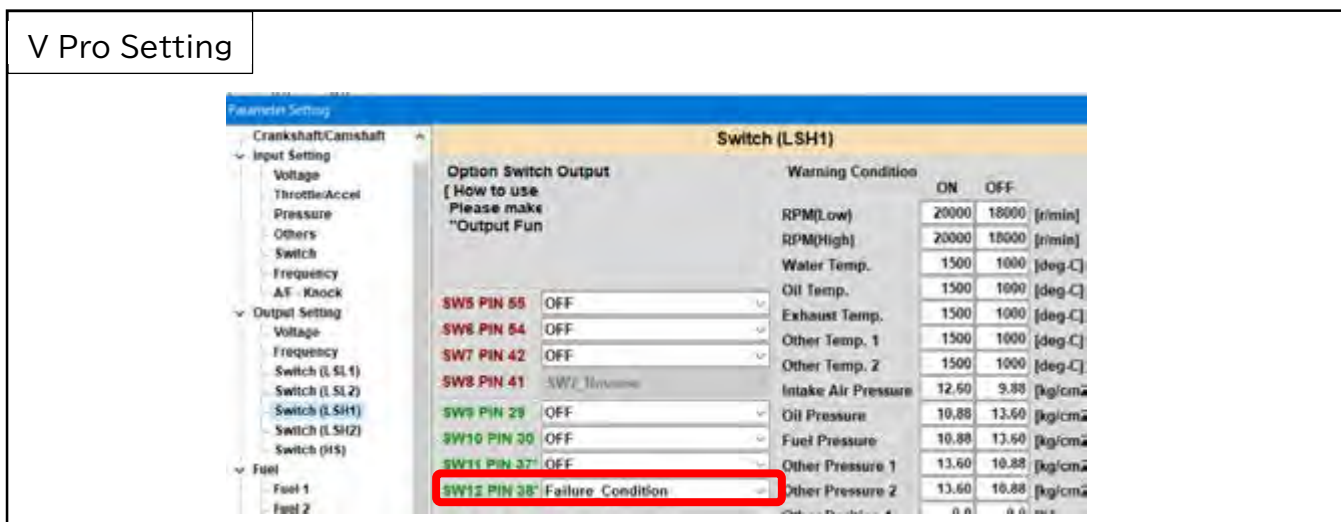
V Pro Setting

Parameter Setting

Crankshaft/Camshaft
Input Setting
Voltage
Throttle/Accel
Pressure
Others
Switch
Frequency
A/F · Knock
Output Setting
Voltage
Frequency
Switch (LSL1)
Switch (LSL2)
Switch (LSH1)
Switch (LSH2)
Switch (HS)
Fuel
Fuel 1
Fuel 2

Switch (LSH1)

Option Switch Output
[ How to use
Please make
"Output Fun

SW5 PIN 55 OFF
SW6 PIN 54 OFF
SW7 PIN 42 OFF
SW8 PIN 41 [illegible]
SW9 PIN 29 OFF
SW10 PIN 30 OFF
SW11 PIN 37' OFF
SW12 PIN 38' Failure Condition

Warning Condition

| | ON | OFF | |
|---|---|---|---|
| RPM(Low) | 20000 | 18000 | [r/min] |
| RPM(High) | 20000 | 18000 | [r/min] |
| Water Temp. | 1500 | 1000 | [deg-C] |
| Oil Temp. | 1500 | 1000 | [deg-C] |
| Exhaust Temp. | 1500 | 1000 | [deg-C] |
| Other Temp. 1 | 1500 | 1000 | [deg-C] |
| Other Temp. 2 | 1500 | 1000 | [deg-C] |
| Intake Air Pressure | 12.60 | 9.88 | [kg/cm |
| Oil Pressure | 10.88 | 13.60 | [kg/cm |
| Fuel Pressure | 10.88 | 13.60 | [kg/cm |
| Other Pressure 1 | 13.60 | 10.88 | [kg/cm |
| Other Pressure 2 | 13.60 | 10.88 | [kg/cm |
| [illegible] | 0.0 | 0.0 | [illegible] |